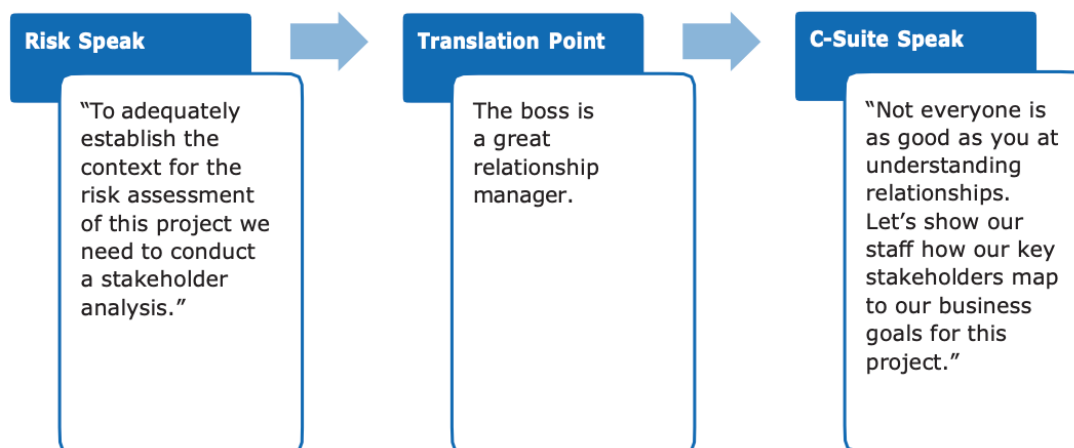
Risk Speak

“To adequately establish the context for the risk assessment of this project we need to conduct a stakeholder analysis.”

Translation Point

The boss is a great relationship manager.

C-Suite Speak

“Not everyone is as good as you at understanding relationships. Let’s show our staff how our key stakeholders map to our business goals for this project.”